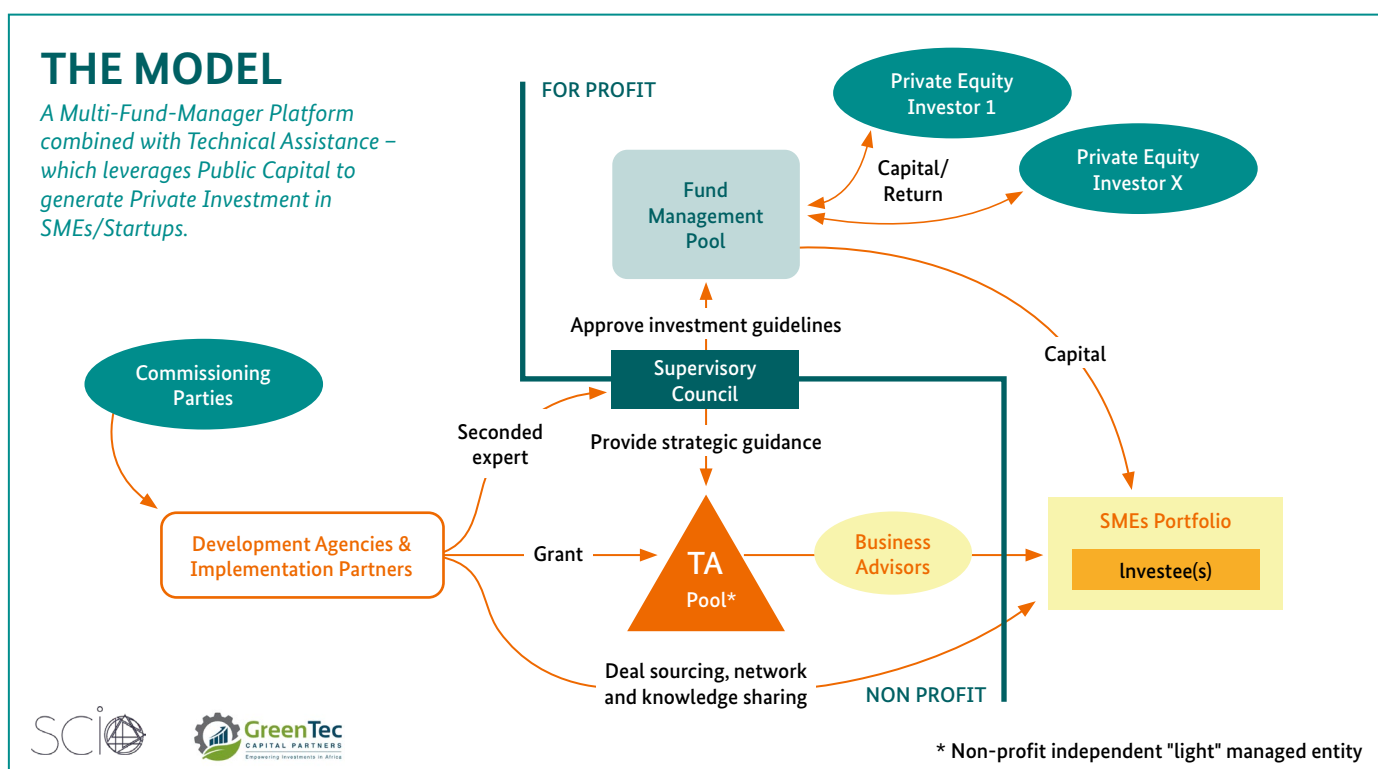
THE MODEL

A Multi-Fund-Manager Platform combined with Technical Assistance – which leverages Public Capital to generate Private Investment in SMEs/Startups.

FOR PROFIT

Private Equity Investor 1

Private Equity Investor X

Capital/ Return

Fund Management Pool

Approve investment guidelines

Capital

Commissioning Parties

Supervisory Council

Seconded expert

Provide strategic guidance

Development Agencies & Implementation Partners

Grant

TA Pool*

Business Advisors

SMEs Portfolio

Investee(s)

Deal sourcing, network and knowledge sharing

NON PROFIT

SCIO

GreenTec CAPITAL PARTNERS Empowering Investments in Africa

* Non-profit independent "light" managed entity